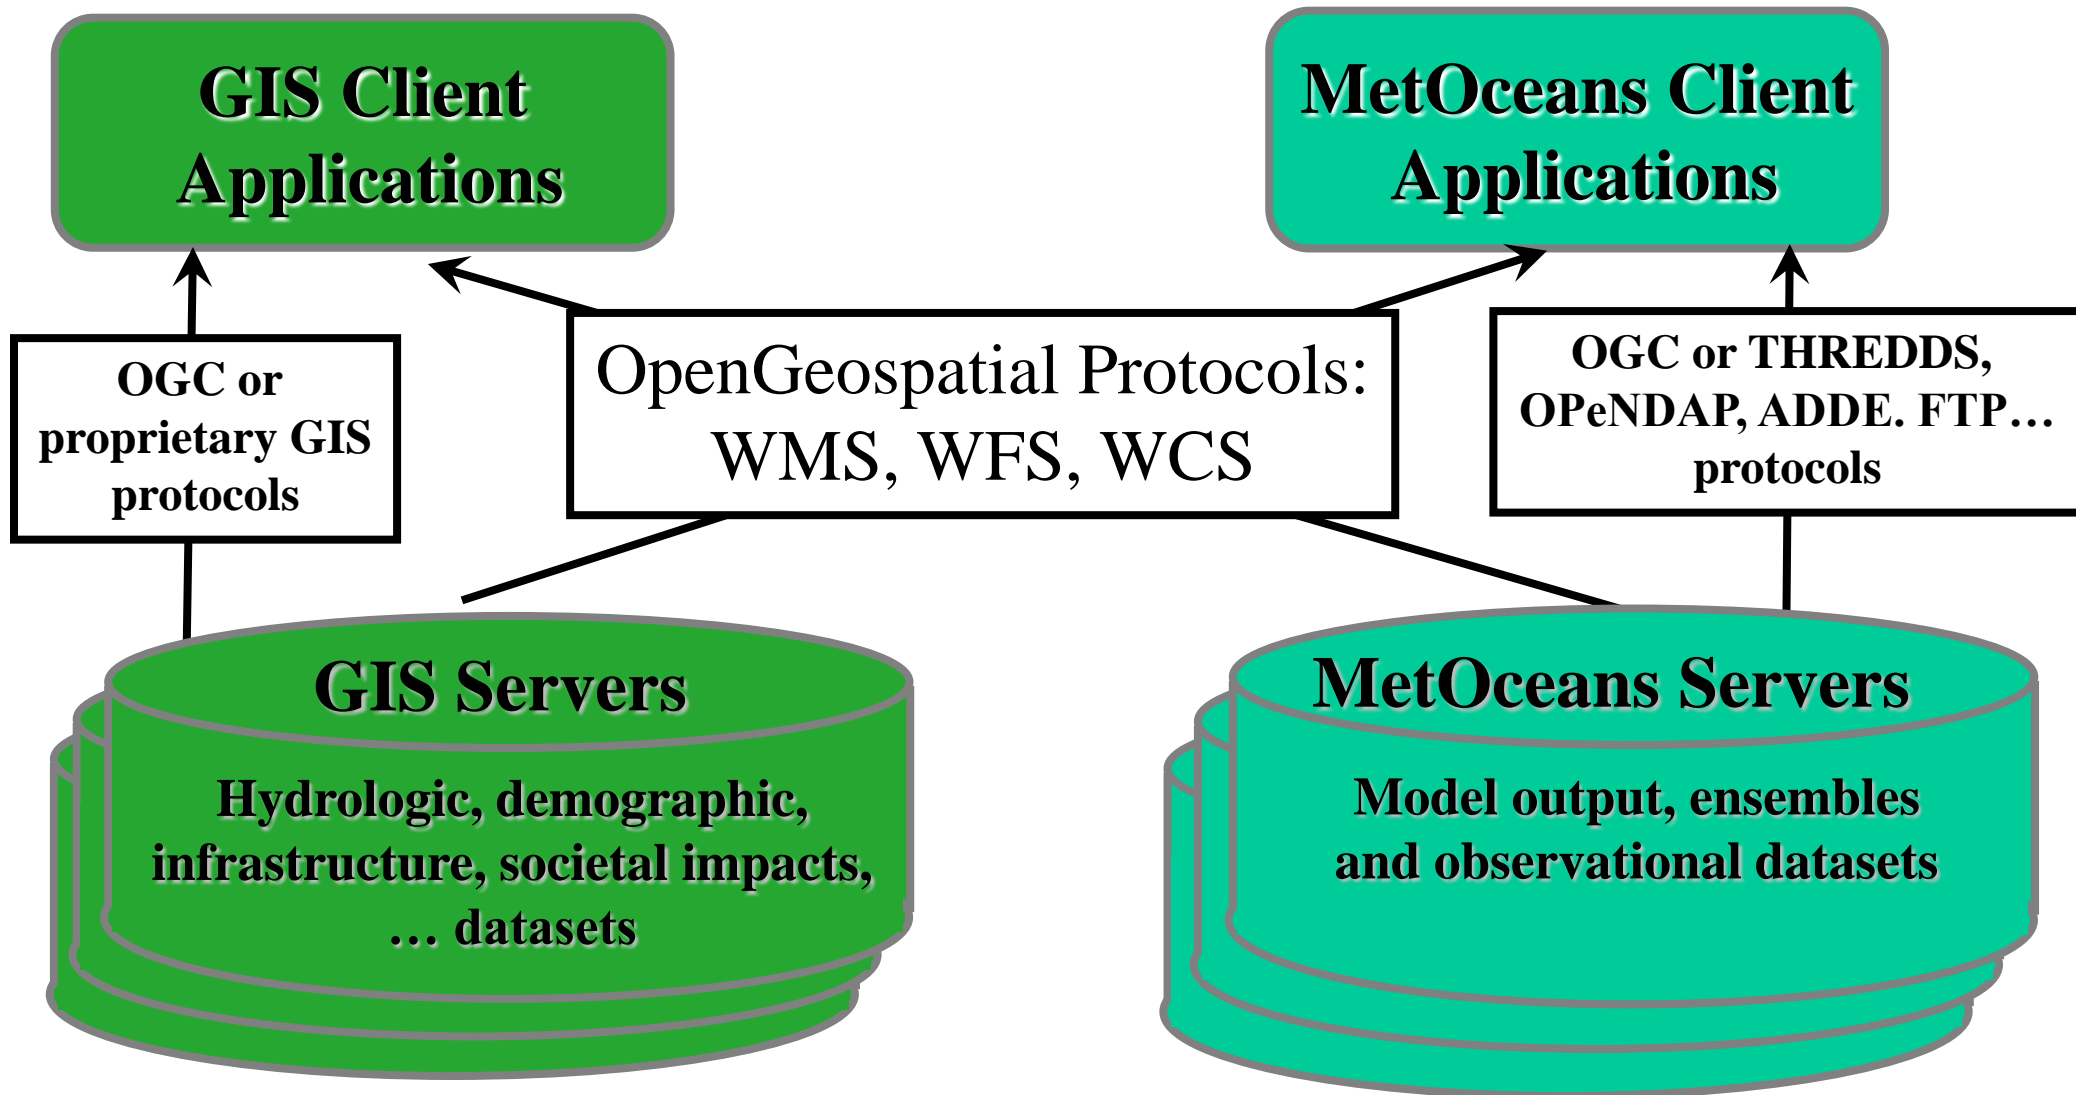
GIS Client Applications

MetOceans Client Applications

OGC or proprietary GIS protocols

OpenGeospatial Protocols: WMS, WFS, WCS

OGC or THREDDS, OPeNDAP, ADDE. FTP… protocols

GIS Servers

Hydrologic, demographic, infrastructure, societal impacts, … datasets

MetOceans Servers

Model output, ensembles and observational datasets